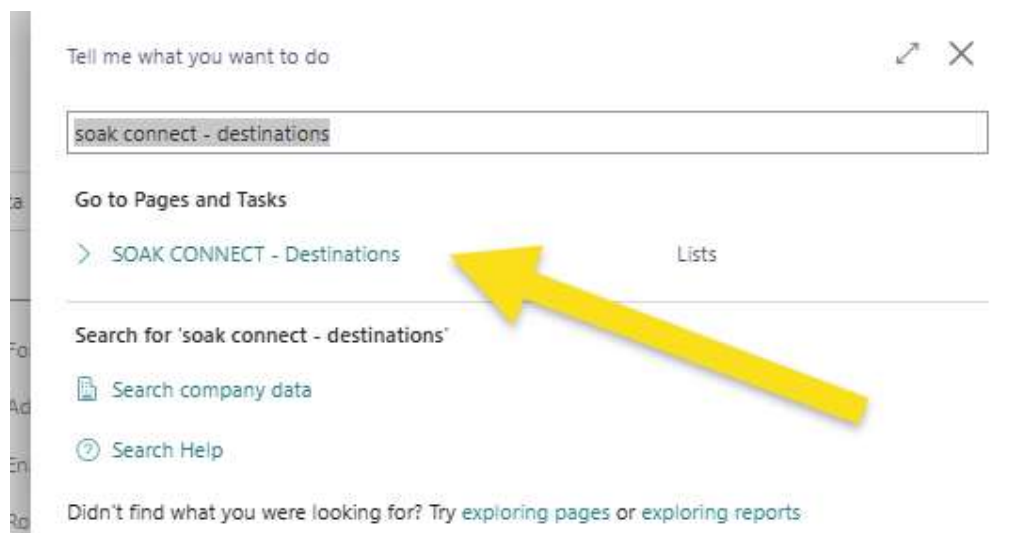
Tell me what you want to do

soak connect - destinations

Go to Pages and Tasks

SOAK CONNECT - Destinations Lists

Search for 'soak connect - destinations'

Search company data

Search Help

Didn't find what you were looking for? Try exploring pages or exploring reports